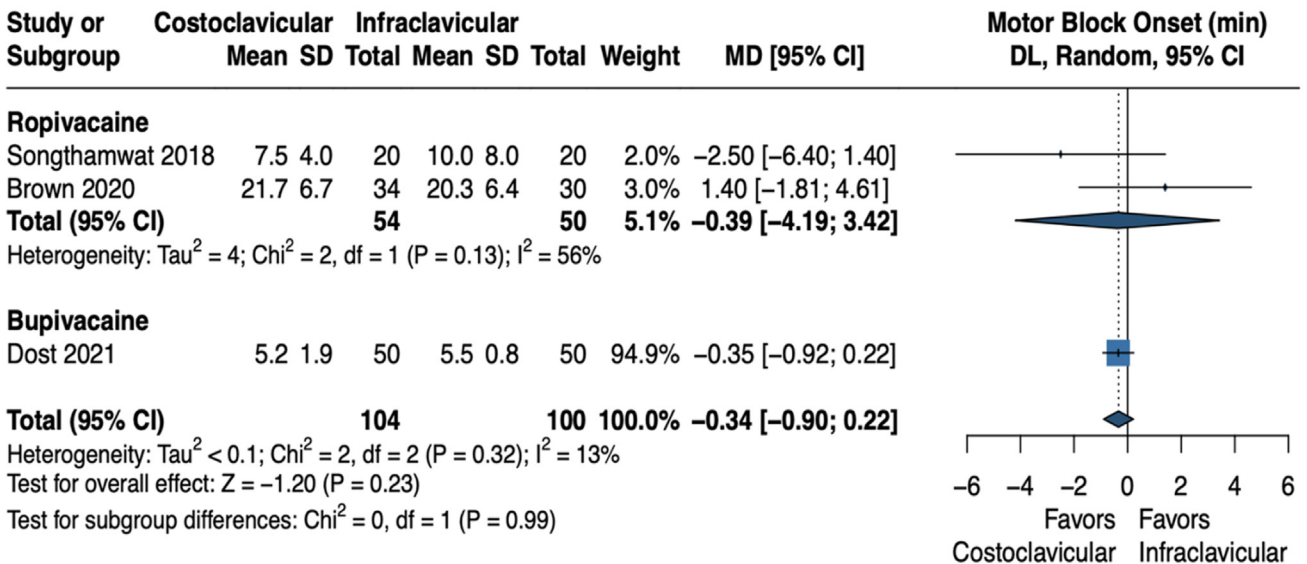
| Study or Subgroup | Costoclavicular Mean | SD | Total | Infraclavicular Mean | SD | Total | Weight | MD [95% CI] |
|---|---|---|---|---|---|---|---|---|
| **Ropivacaine** | | | | | | | | |
| Songthamwat 2018 | 7.5 | 4.0 | 20 | 10.0 | 8.0 | 20 | 2.0% | −2.50 [−6.40; 1.40] |
| Brown 2020 | 21.7 | 6.7 | 34 | 20.3 | 6.4 | 30 | 3.0% | 1.40 [−1.81; 4.61] |
| **Total (95% CI)** | | | **54** | | | **50** | **5.1%** | **−0.39 [−4.19; 3.42]** |

Heterogeneity: Tau$^2$ = 4; Chi$^2$ = 2, df = 1 (P = 0.13); I$^2$ = 56%

| Study or Subgroup | Costoclavicular Mean | SD | Total | Infraclavicular Mean | SD | Total | Weight | MD [95% CI] |
|---|---|---|---|---|---|---|---|---|
| **Bupivacaine** | | | | | | | | |
| Dost 2021 | 5.2 | 1.9 | 50 | 5.5 | 0.8 | 50 | 94.9% | −0.35 [−0.92; 0.22] |
| **Total (95% CI)** | | | **104** | | | **100** | **100.0%** | **−0.34 [−0.90; 0.22]** |

Heterogeneity: Tau$^2$ < 0.1; Chi$^2$ = 2, df = 2 (P = 0.32); I$^2$ = 13%
Test for overall effect: Z = −1.20 (P = 0.23)
Test for subgroup differences: Chi$^2$ = 0, df = 1 (P = 0.99)

Motor Block Onset (min)
DL, Random, 95% CI

−6 −4 −2 0 2 4 6
Favors Costoclavicular
Favors Infraclavicular